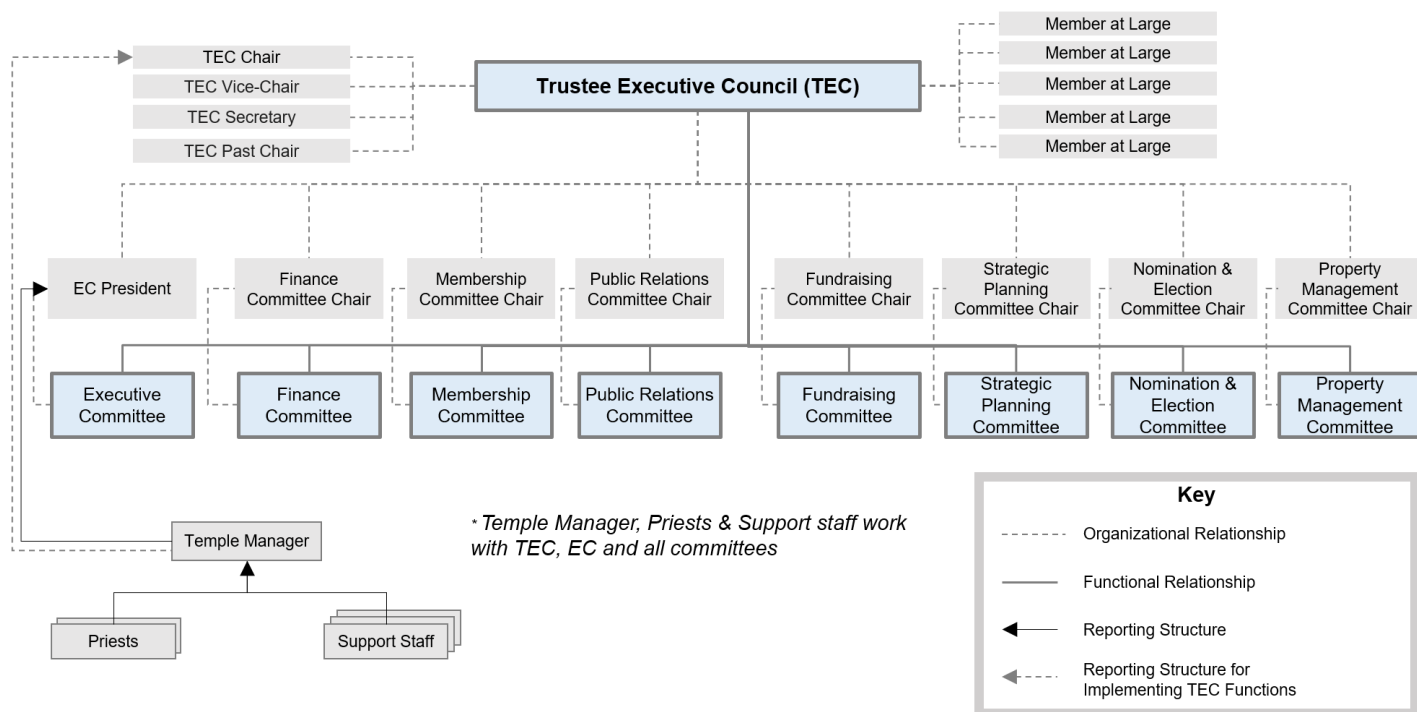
TEC Chair
TEC Vice-Chair
TEC Secretary
TEC Past Chair

Trustee Executive Council (TEC)

Member at Large
Member at Large
Member at Large
Member at Large
Member at Large

EC President
Finance Committee Chair
Membership Committee Chair
Public Relations Committee Chair
Fundraising Committee Chair
Strategic Planning Committee Chair
Nomination & Election Committee Chair
Property Management Committee Chair

Executive Committee
Finance Committee
Membership Committee
Public Relations Committee
Fundraising Committee
Strategic Planning Committee
Nomination & Election Committee
Property Management Committee

* Temple Manager, Priests & Support staff work with TEC, EC and all committees

Temple Manager
Priests
Support Staff

Key
Organizational Relationship
Functional Relationship
Reporting Structure
Reporting Structure for Implementing TEC Functions